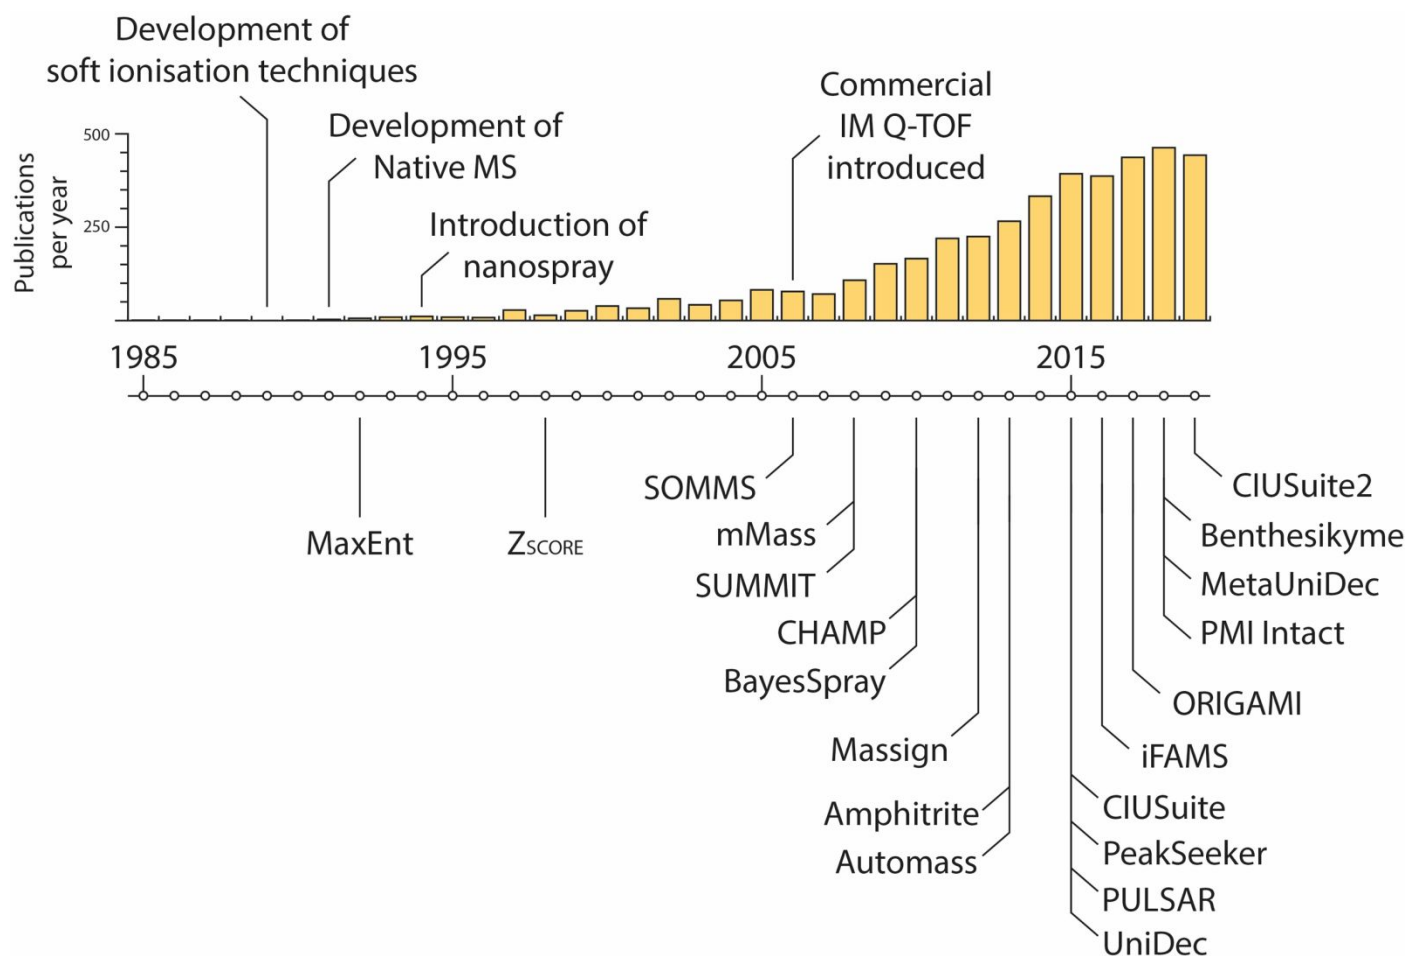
Development of soft ionisation techniques

Development of Native MS

Introduction of nanospray

Commercial IM Q-TOF introduced

Publications per year

500

250

1985

1995

2005

2015

MaxEnt

ZSCORE

SOMMS

mMass

SUMMIT

CHAMP

BayesSpray

Massign

Amphitrite

Automass

CIUSuite2

Benthesikyme

MetaUniDec

PMI Intact

ORIGAMI

iFAMS

CIUSuite

PeakSeeker

PULSAR

UniDec